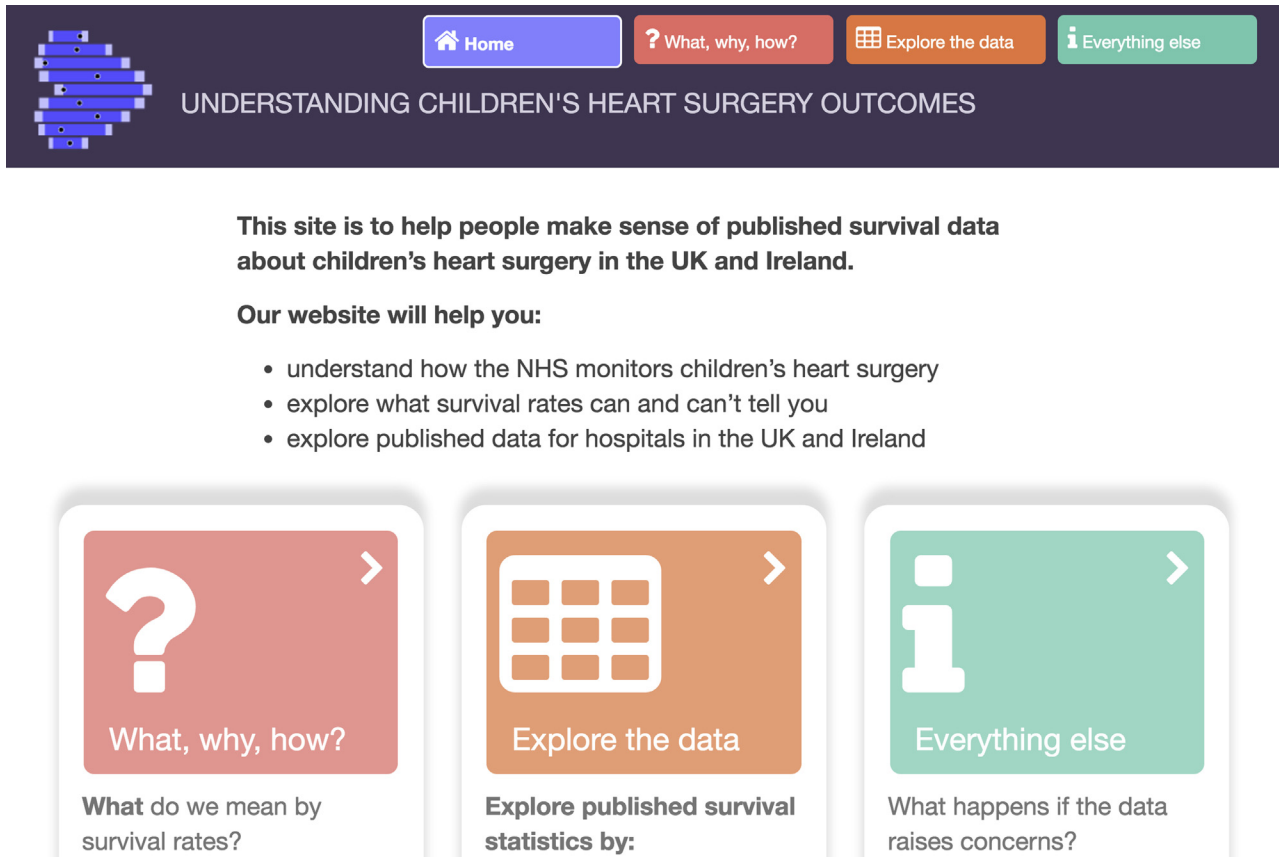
Home

What, why, how?

Explore the data

Everything else

UNDERSTANDING CHILDREN'S HEART SURGERY OUTCOMES

This site is to help people make sense of published survival data about children's heart surgery in the UK and Ireland.

Our website will help you:

- understand how the NHS monitors children's heart surgery
- explore what survival rates can and can't tell you
- explore published data for hospitals in the UK and Ireland

What, why, how?

What do we mean by survival rates?

Explore the data

Explore published survival statistics by:

Everything else

What happens if the data raises concerns?